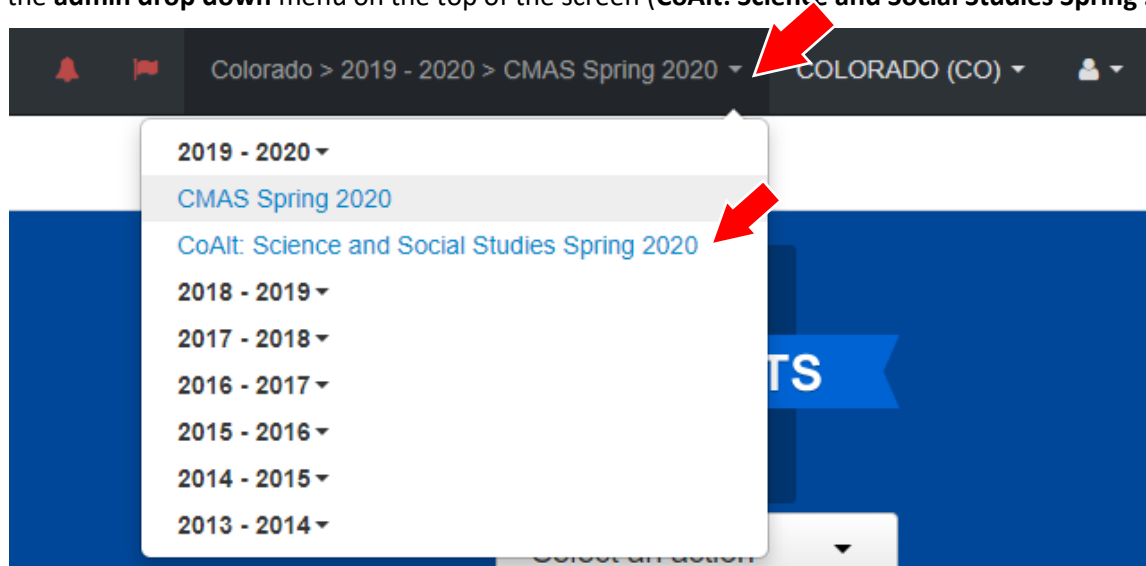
the admin drop down menu on the top of the screen (CoAlt: Scie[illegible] and Social Studies Spring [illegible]

Colorado > 2019 - 2020 > CMAS Spring 2020

COLORADO (CO)

2019 - 2020

CMAS Spring 2020

CoAlt: Science and Social Studies Spring 2020

2018 - 2019

2017 - 2018

2016 - 2017

2015 - 2016

2014 - 2015

2013 - 2014

TS

Select an action